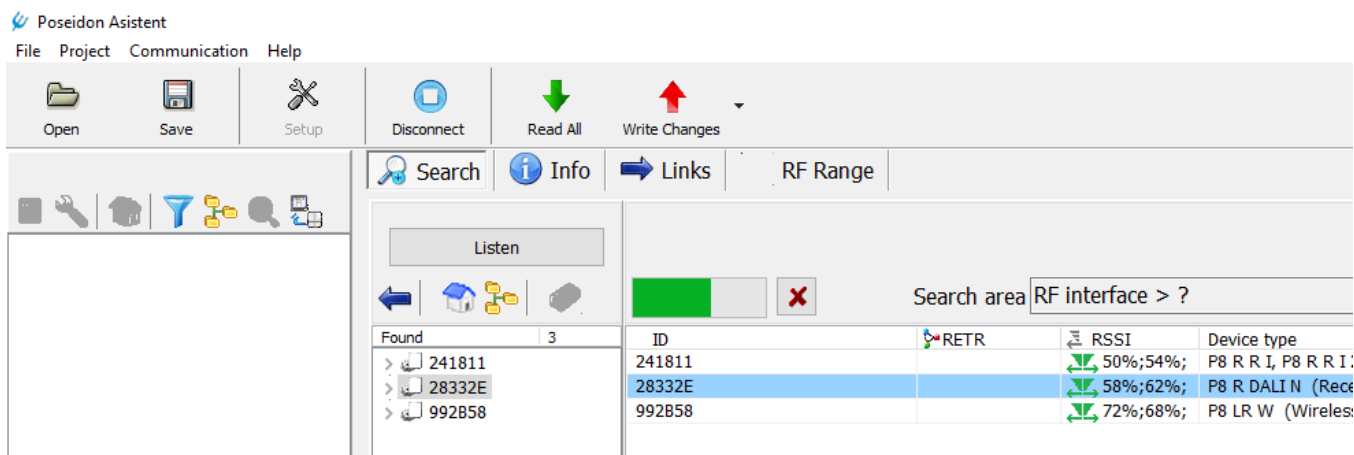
Poseidon Asistent

File Project Communication Help

Open Save Setup Disconnect Read All Write Changes

Search Info Links RF Range

Listen

Search area RF interface > ?

| Found | 3 |
|---|---|
| 241811 | |
| 28332E | |
| 992B58 | |

| ID | RETR | RSSI | Device type |
|---|---|---|---|
| 241811 | | 50%;54%; | P8 R R I, P8 R R I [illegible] |
| 28332E | | 58%;62%; | P8 R DALI N (Rece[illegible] |
| 992B58 | | 72%;68%; | P8 LR W (Wireles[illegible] |